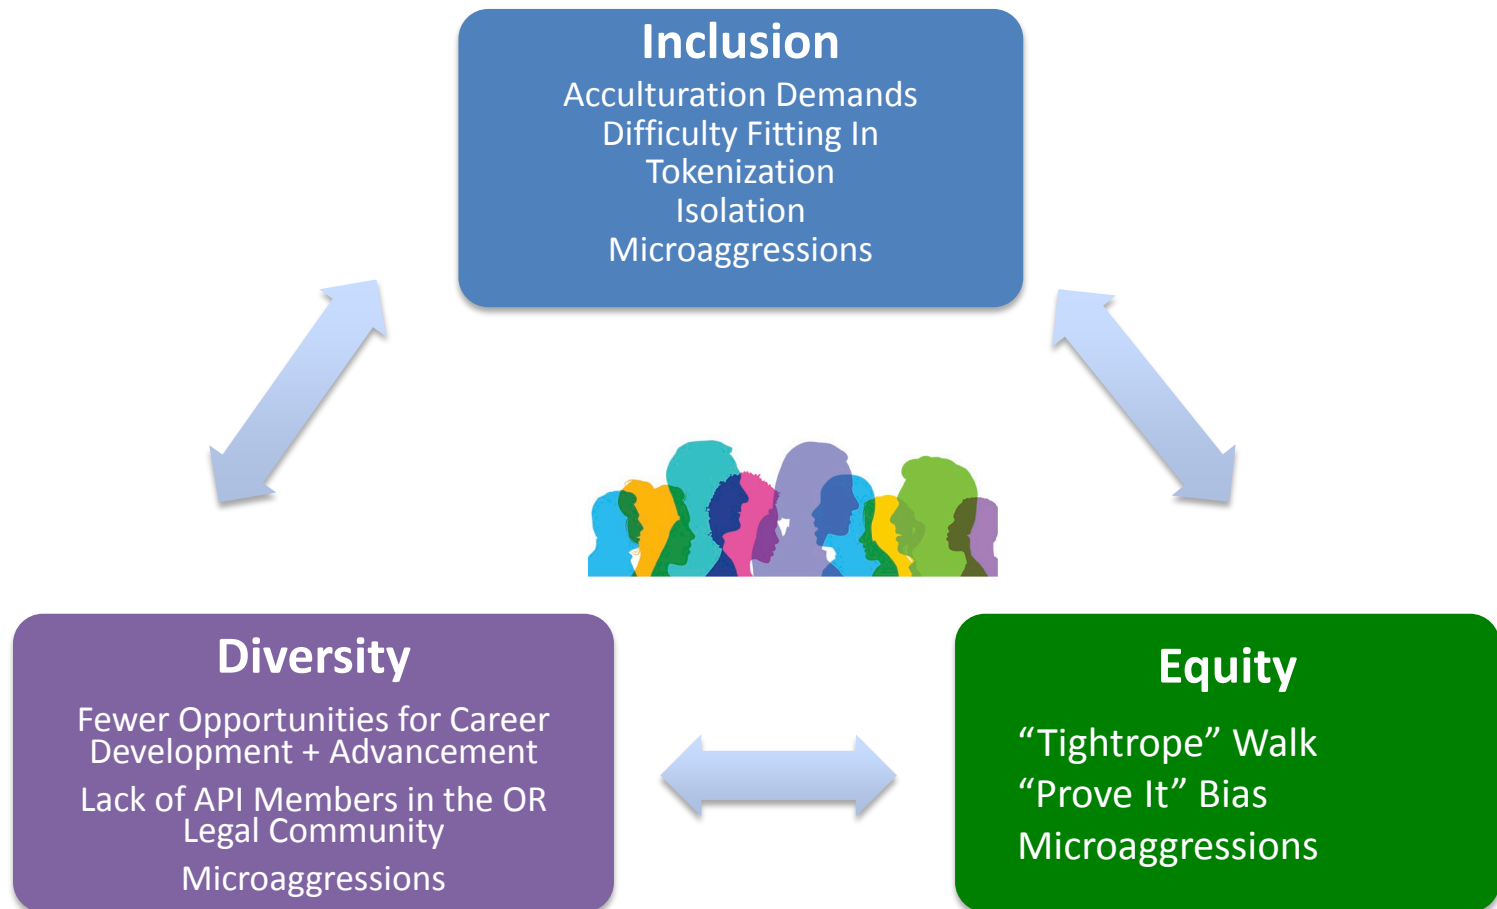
Inclusion
Acculturation Demands
Difficulty Fitting In
Tokenization
Isolation
Microaggressions

Diversity
Fewer Opportunities for Career Development + Advancement
Lack of API Members in the OR Legal Community
Microaggressions

Equity
“Tightrope” Walk
“Prove It” Bias
Microaggressions